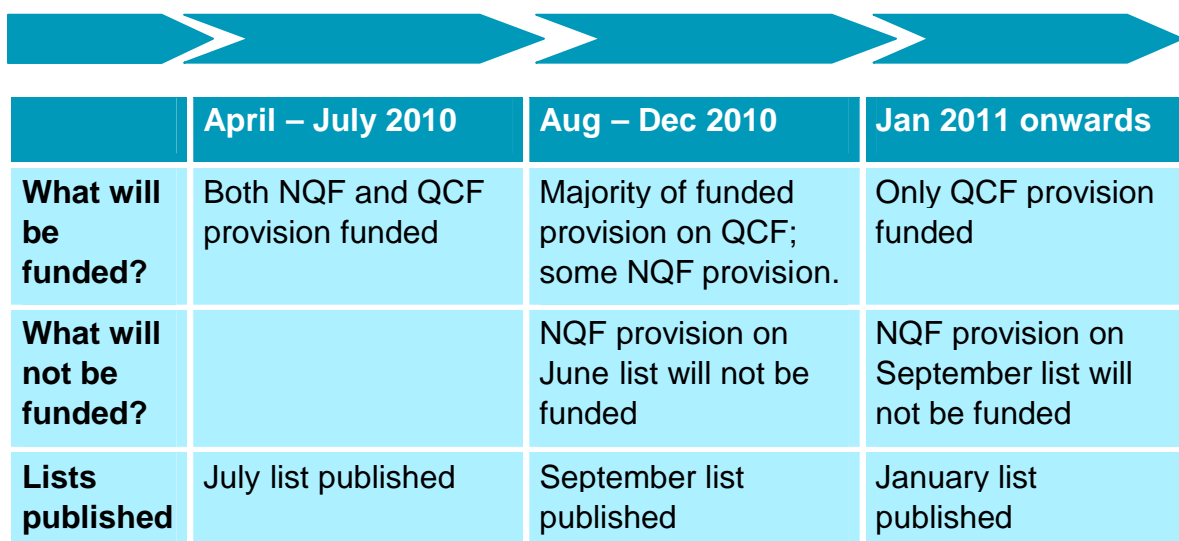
| | April – July 2010 | Aug – Dec 2010 | Jan 2011 onwards |
|---|---|---|---|
| What will be funded? | Both NQF and QCF provision funded | Majority of funded provision on QCF; some NQF provision. | Only QCF provision funded |
| What will not be funded? | | NQF provision on June list will not be funded | NQF provision on September list will not be funded |
| Lists published | July list published | September list published | January list published |